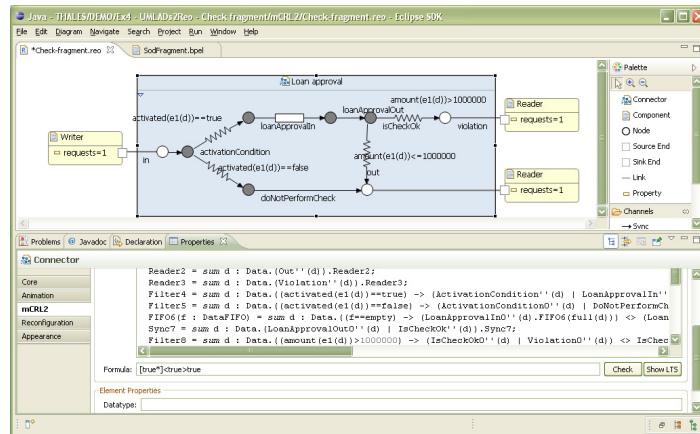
Java - THALES/DEMO/Ex4 - UMLADs2Reo - Check fragment/mCRL2/Check-fragment.reo - Eclipse SDK

File Edit Diagram Navigate Search Project Run Window Help

*Check-fragment.reo ☒ SodFragment.bpel

Loan approval

Writer
requests=1

in

activated(e1(d))==true

activationCondition

activated(e1(d))==false

loanApprovalIn

loanApprovalOut

isCheckOk

amount(e1(d))>1000000

violation

amount(e1(d))<=1000000

out

doNotPerformCheck

Reader
requests=1

Reader
requests=1

Palette
Connector
Component
Node
Source End
Sink End
Link
Property
Channels
Sync

Problems Javadoc Declaration Properties ☒

Connector

Core
Animation
mCRL2
Reconfiguration
Appearance

Reader2 = sum d : Data.(Out''(d)).Reader2;
Reader3 = sum d : Data.(Violation''(d)).Reader3;
Filter4 = sum d : Data.((activated(e1(d))==true) -> (ActivationCondition''(d) | LoanApprovalIn''
Filter5 = sum d : Data.((activated(e1(d))==false) -> (ActivationConditionO''(d) | DoNotPerformCh
FIFO6(f : DataFIFO) = sum d : Data.((f==empty) -> (LoanApprovalInO''(d).FIFO6(full(d))) <> (Loan
Sync7 = sum d : Data.(LoanApprovalOutO''(d) | IsCheckOk''(d)).Sync7;
Filter8 = sum d : Data.((amount(e1(d))>1000000) -> (IsCheckOkO''(d) | ViolationO''(d)) <> IsChec

Formula: [true*]<true>true

Check Show LTS

Element Properties
Datatype: